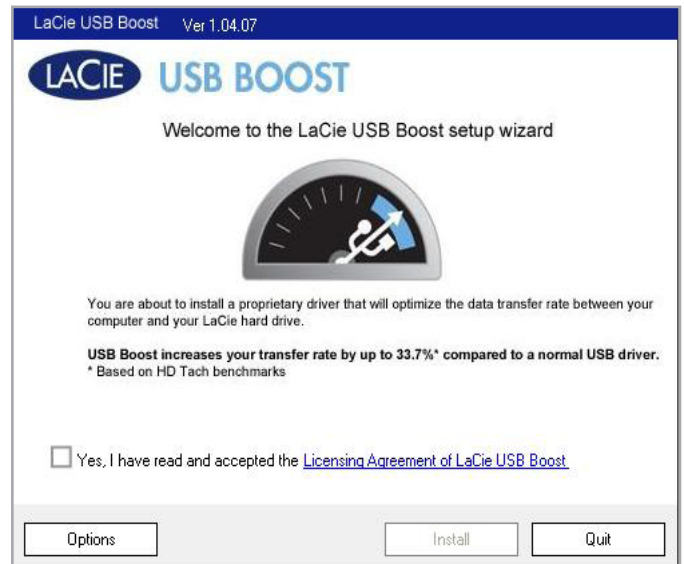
LaCie USB Boost Ver 1.04.07

LACIE USB BOOST

Welcome to the LaCie USB Boost setup wizard

You are about to install a proprietary driver that will optimize the data transfer rate between your computer and your LaCie hard drive.

**USB Boost increases your transfer rate by up to 33.7%* compared to a normal USB driver.**
* Based on HD Tach benchmarks

Yes, I have read and accepted the Licensing Agreement of LaCie USB Boost

Options

Install

Quit